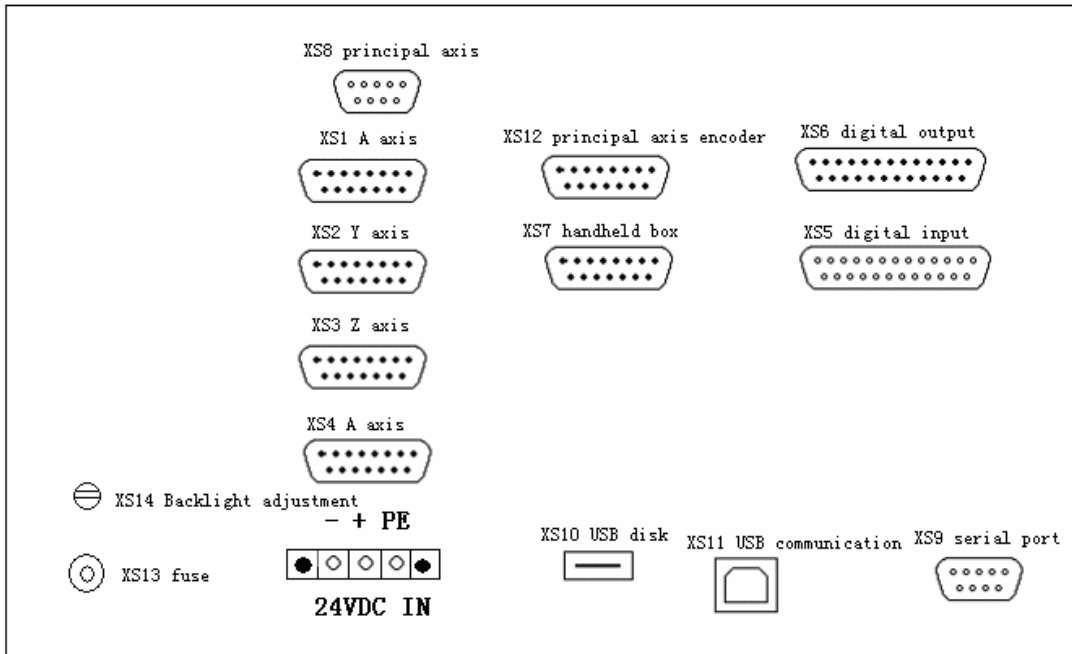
XS8 principal axis

XS1 A axis

XS12 principal axis encoder

XS6 digital output

XS2 Y axis

XS7 handheld box

XS5 digital input

XS3 Z axis

XS4 A axis

XS14 Backlight adjustment

− + PE

XS10 USB disk

XS11 USB communication

XS9 serial port

XS13 fuse

24VDC IN